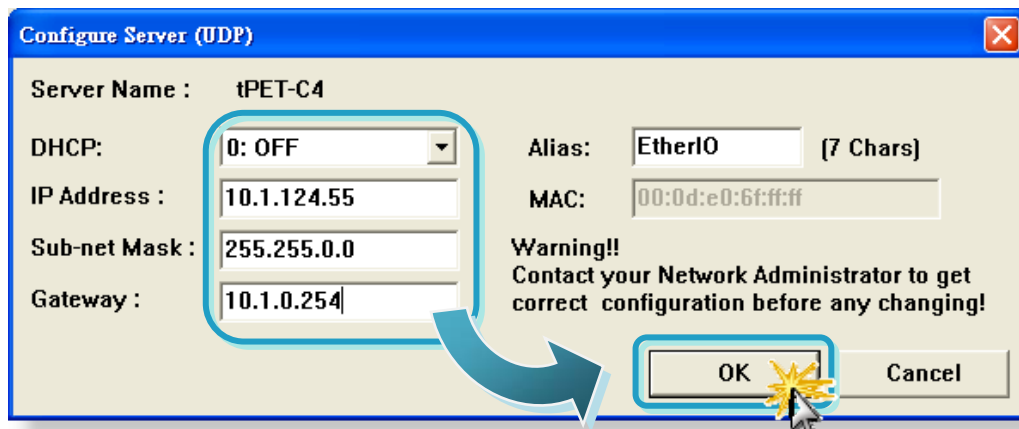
Configure Server (UDP)

Server Name : tPET-C4

DHCP: 0: OFF

IP Address : 10.1.124.55

Sub-net Mask : 255.255.0.0

Gateway : 10.1.0.254

Alias: EtherIO (7 Chars)

MAC: 00:0d:e0:6f:ff:ff

Warning!!
Contact your Network Administrator to get correct configuration before any changing!

OK

Cancel